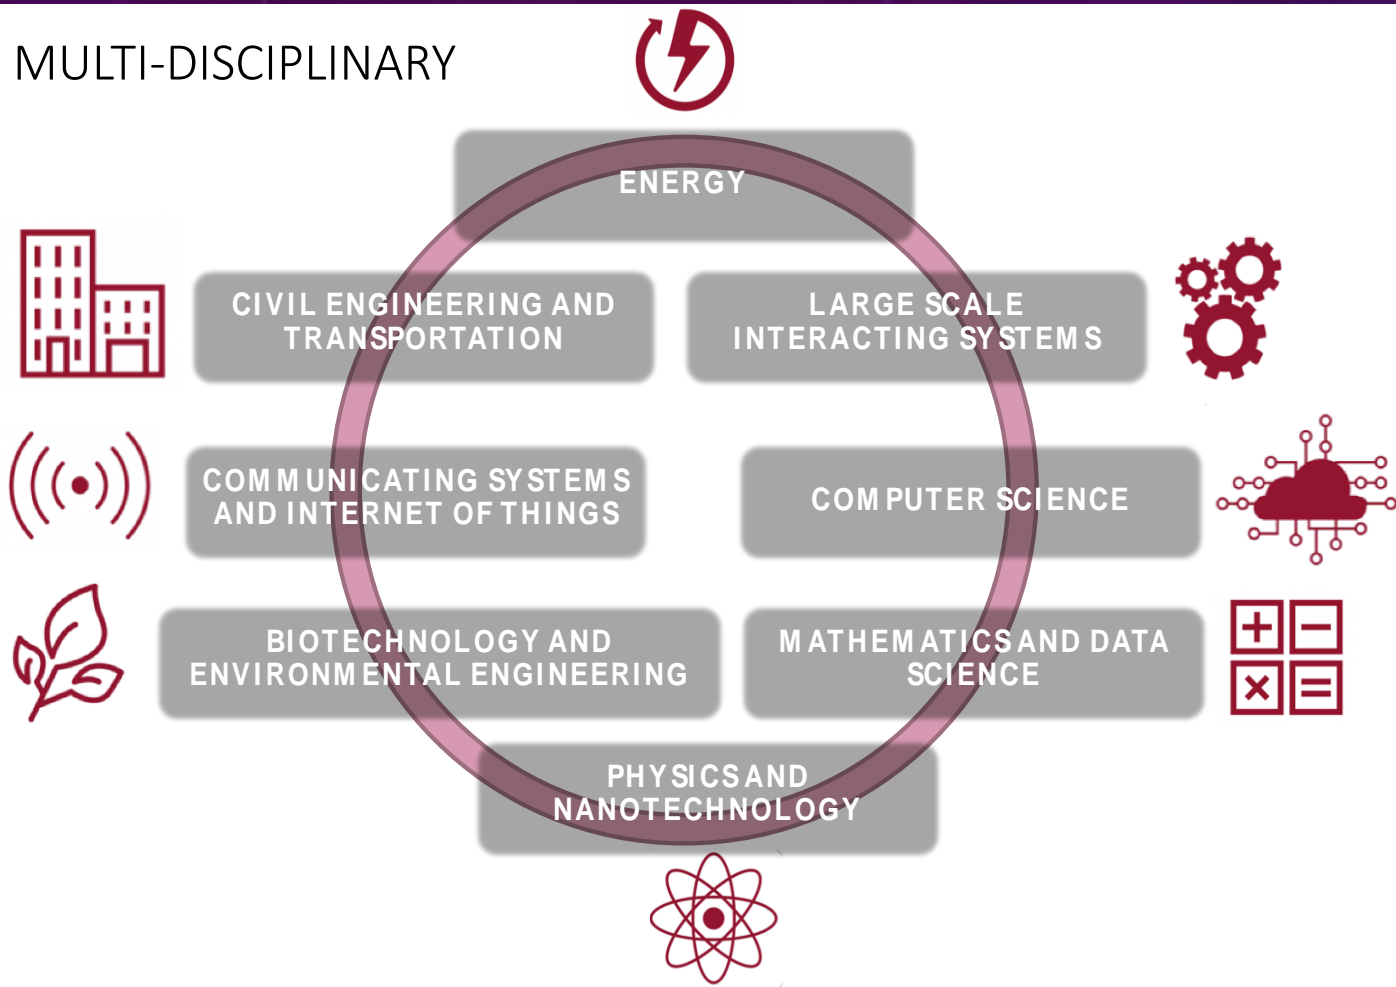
MULTI-DISCIPLINARY

ENERGY

CIVIL ENGINEERING AND TRANSPORTATION

LARGE SCALE INTERACTING SYSTEMS

COMMUNICATING SYSTEMS AND INTERNET OF THINGS

COMPUTER SCIENCE

BIOTECHNOLOGY AND ENVIRONMENTAL ENGINEERING

MATHEMATICS AND DATA SCIENCE

PHYSICS AND NANOTECHNOLOGY